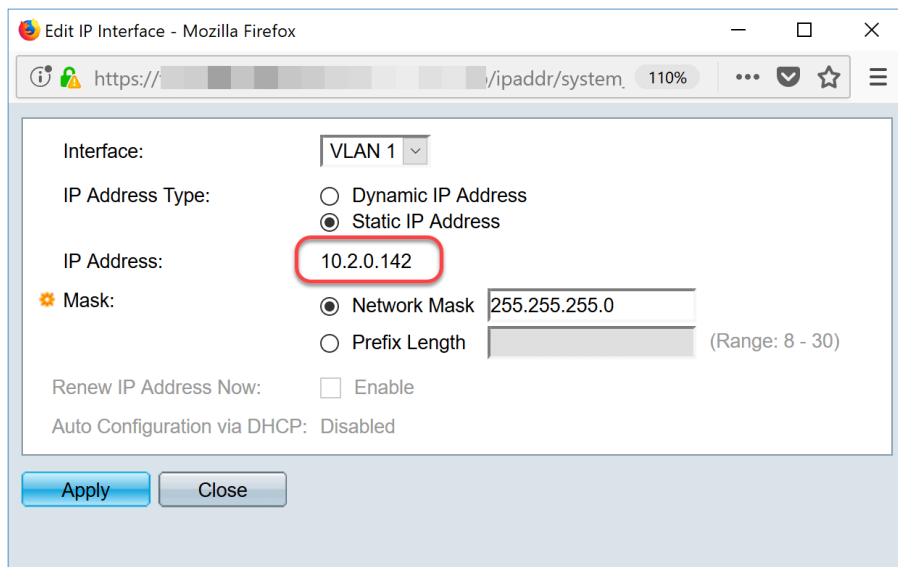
Edit IP Interface - Mozilla Firefox

https://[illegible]/ipaddr/system_ 110%

Interface: VLAN 1

IP Address Type: Dynamic IP Address
Static IP Address

IP Address: 10.2.0.142

Mask: Network Mask 255.255.255.0
Prefix Length (Range: 8 - 30)

Renew IP Address Now: Enable

Auto Configuration via DHCP: Disabled

Apply Close